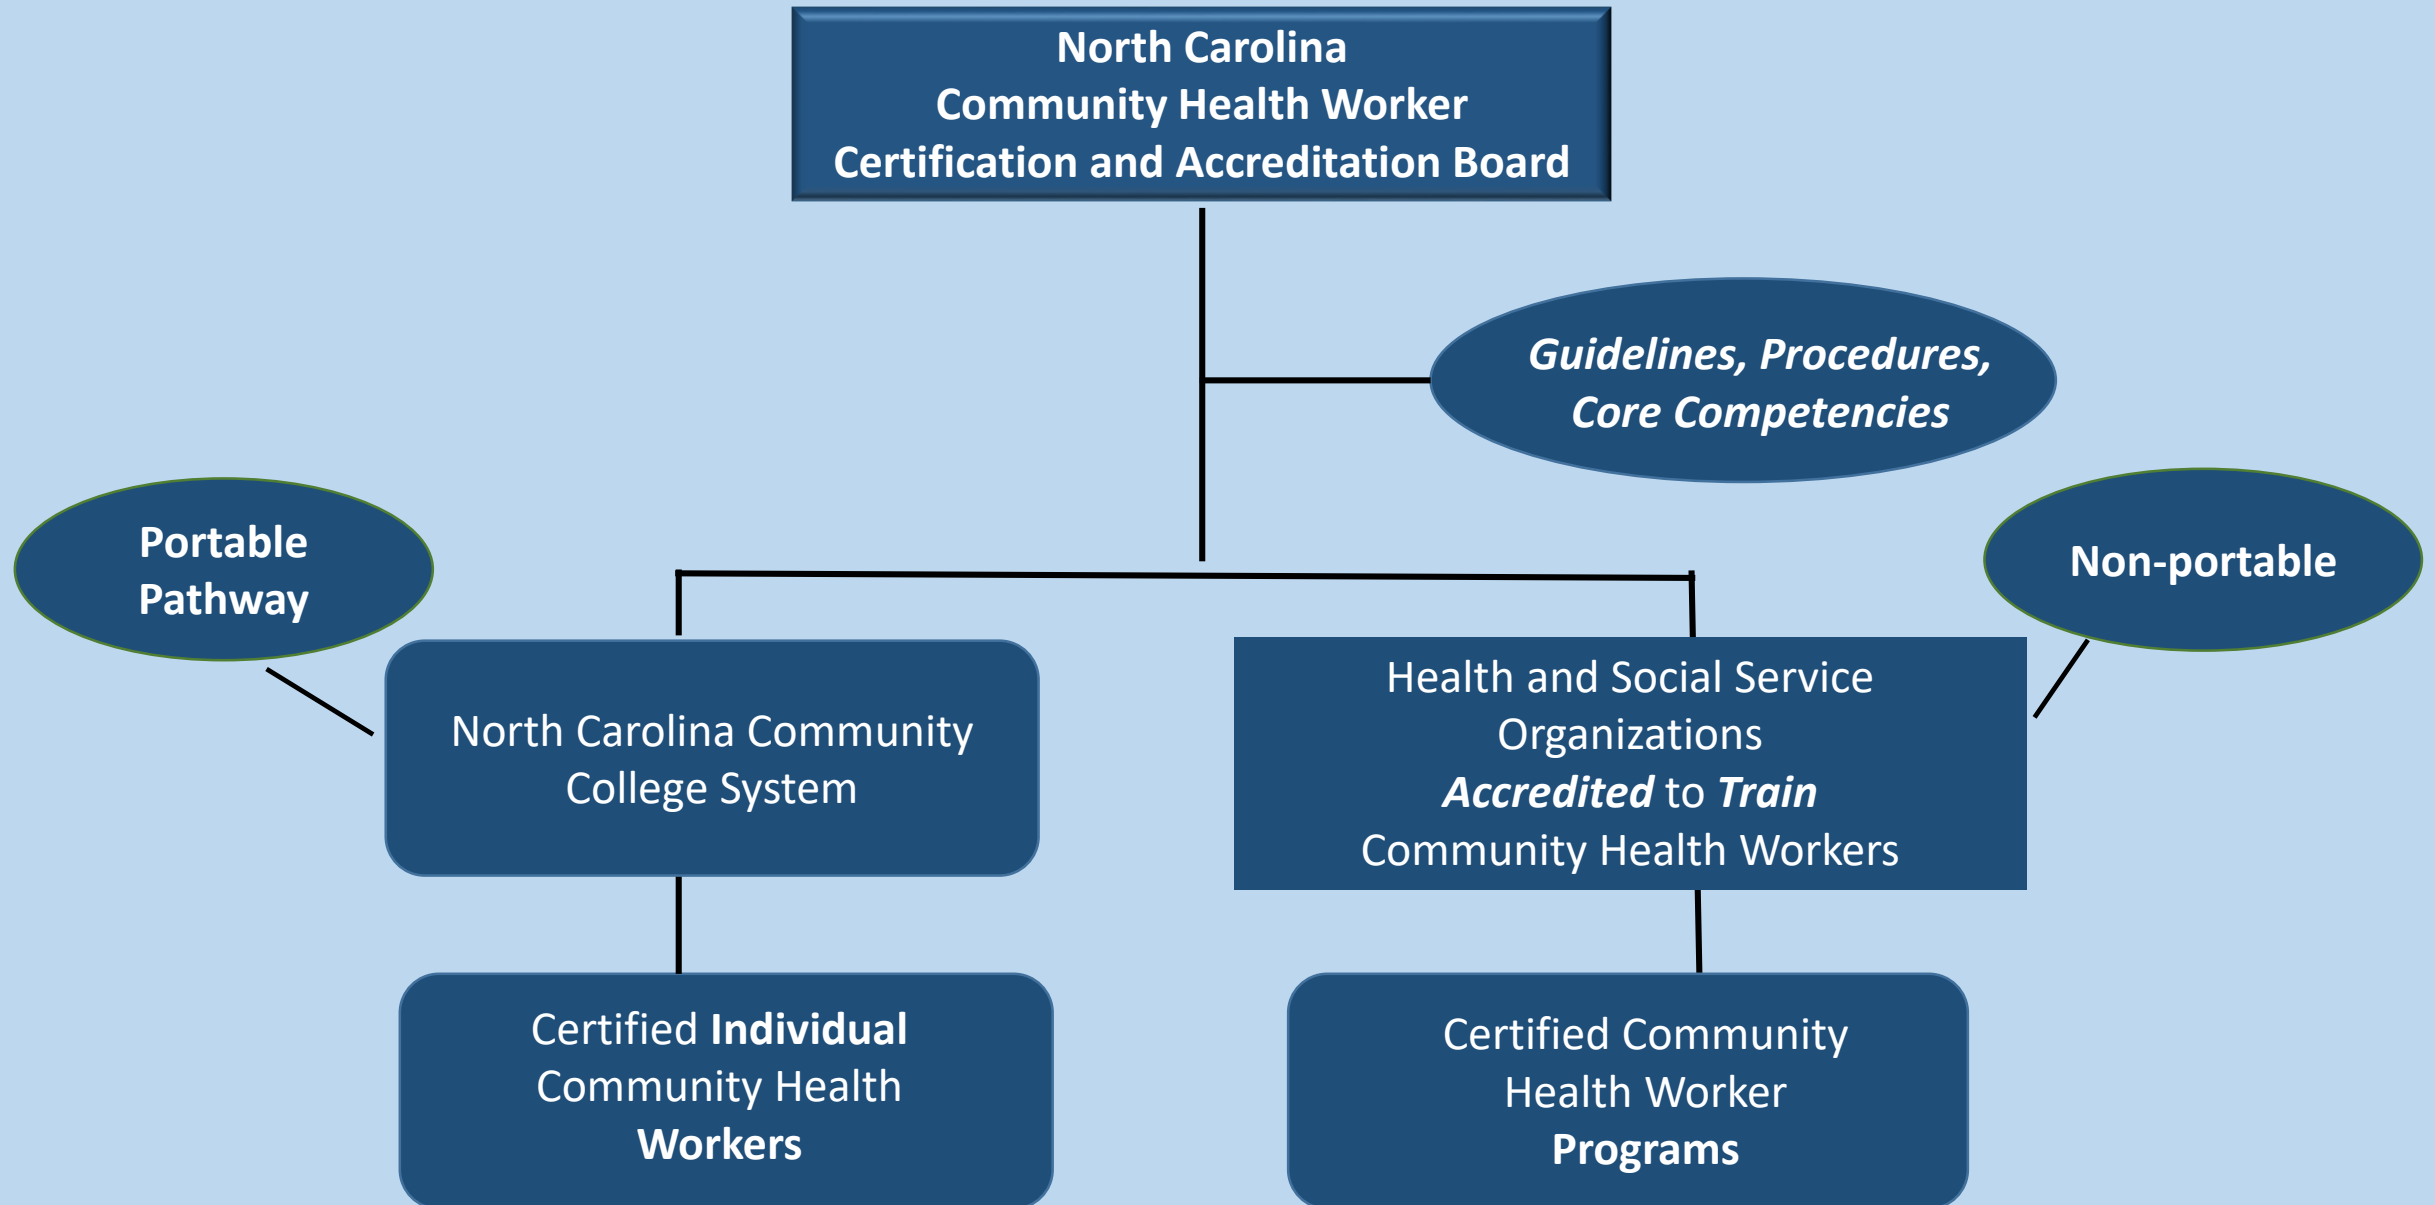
North Carolina
Community Health Worker
Certification and Accreditation Board

Guidelines, Procedures, Core Competencies

Portable Pathway

Non-portable

North Carolina Community College System

Health and Social Service Organizations
Accredited to Train
Community Health Workers

Certified Individual Community Health Workers

Certified Community Health Worker Programs